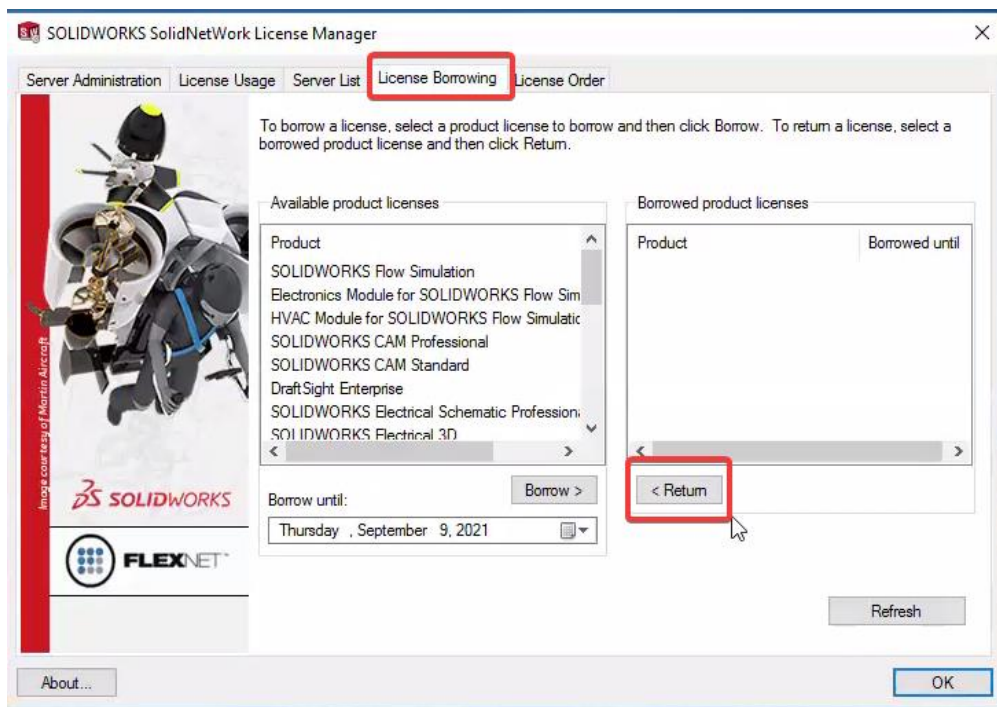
SOLIDWORKS SolidNetWork License Manager

Server Administration | License Usage | Server List | License Borrowing | License Order

To borrow a license, select a product license to borrow and then click Borrow. To return a license, select a borrowed product license and then click Return.

Available product licenses

Product
SOLIDWORKS Flow Simulation
Electronics Module for SOLIDWORKS Flow Sim
HVAC Module for SOLIDWORKS Flow Simulatic
SOLIDWORKS CAM Professional
SOLIDWORKS CAM Standard
DraftSight Enterprise
SOLIDWORKS Electrical Schematic Professiona
SOLIDWORKS Electrical 3D

Borrow >

Borrow until:
Thursday , September 9, 2021

Borrowed product licenses

| Product | Borrowed until |
|---|---|

< Return

Refresh

Image courtesy of Martin Aircraft

SOLIDWORKS

FLEXNET

About...

OK